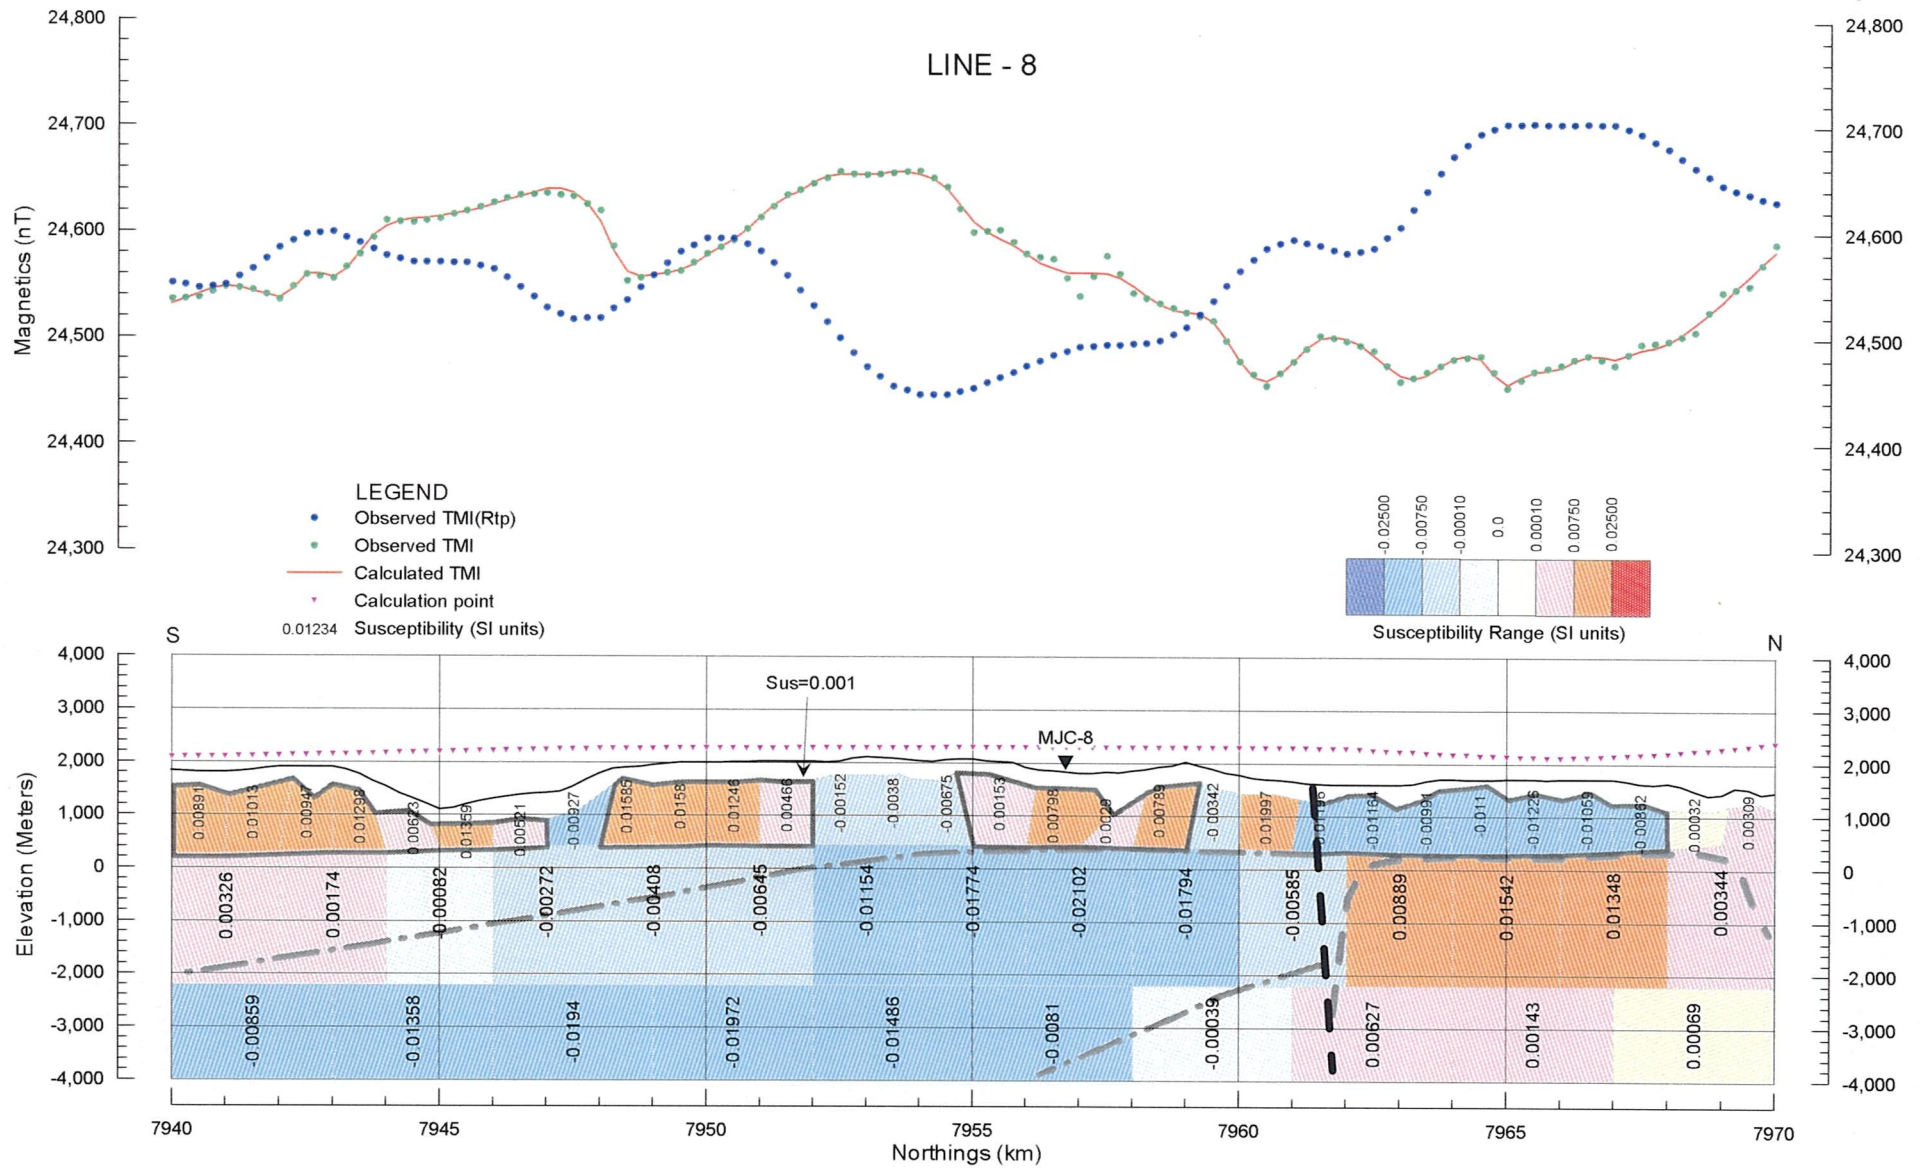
LINE - 8

24,800
24,700
24,600
24,500
24,400
24,300
Magnetics (nT)

24,800
24,700
24,600
24,500
24,400
24,300

LEGEND
Observed TMI(Rtp)
Observed TMI
Calculated TMI
Calculation point
0.01234 Susceptibility (SI units)

-0.02500 -0.00750 -0.00010 0.0 0.00010 0.00750 0.02500
Susceptibility Range (SI units)

S
N

4,000
3,000
2,000
1,000
0
-1,000
-2,000
-3,000
-4,000
Elevation (Meters)

4,000
3,000
2,000
1,000
0
-1,000
-2,000
-3,000
-4,000

Sus=0.001
MJC-8

0.00891 0.01013 0.00947 0.01298 0.00623 0.01359 0.00521 -0.00327 0.01585 0.0158 0.01246 0.00466 -0.00152 -0.0038 -0.00675 0.00153 0.00798 0.0028 0.00789 -0.00342 0.01997 0.0196 -0.01164 -0.00991 -0.011 -0.01226 -0.01059 -0.00862 0.00032 0.00309

0.00326 0.00174 -0.00082 -0.00272 -0.00408 -0.00645 -0.01154 -0.01774 -0.02102 -0.01794 -0.00585 0.00889 0.01542 0.01348 0.00344

-0.00859 -0.01358 -0.0194 -0.01972 -0.01486 -0.0081 -0.00039 0.00627 0.00143 0.00069

7940 7945 7950 7955 7960 7965 7970
Northings (km)